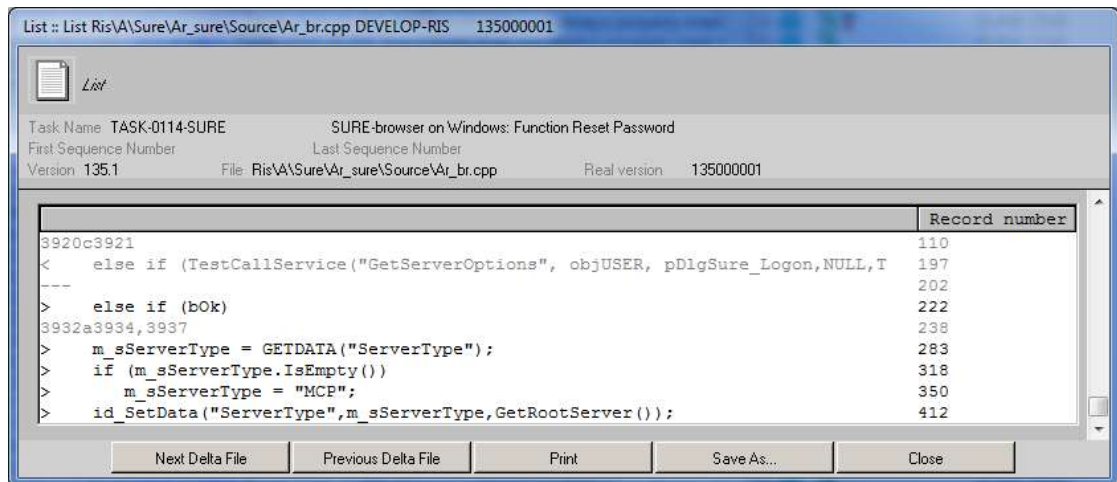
List :: List Ris\A\Sure\Ar_sure\Source\Ar_br.cpp DEVELOP-RIS 135000001

List

Task Name TASK-0114-SURE SURE-browser on Windows: Function Reset Password
First Sequence Number Last Sequence Number
Version 135.1 File Ris\A\Sure\Ar_sure\Source\Ar_br.cpp Real version 135000001

| | Record number |
|---|---|
| 3920c3921 | 110 |
| < else if (TestCallService("GetServerOptions", objUSER, pDlgSure_Logon,NULL,T | 197 |
| --- | 202 |
| > else if (bOk) | 222 |
| 3932a3934,3937 | 238 |
| > m_sServerType = GETDATA("ServerType"); | 283 |
| > if (m_sServerType.IsEmpty()) | 318 |
| > m_sServerType = "MCP"; | 350 |
| > id_SetData("ServerType",m_sServerType,GetRootServer()); | 412 |

Next Delta File
Previous Delta File
Print
Save As...
Close